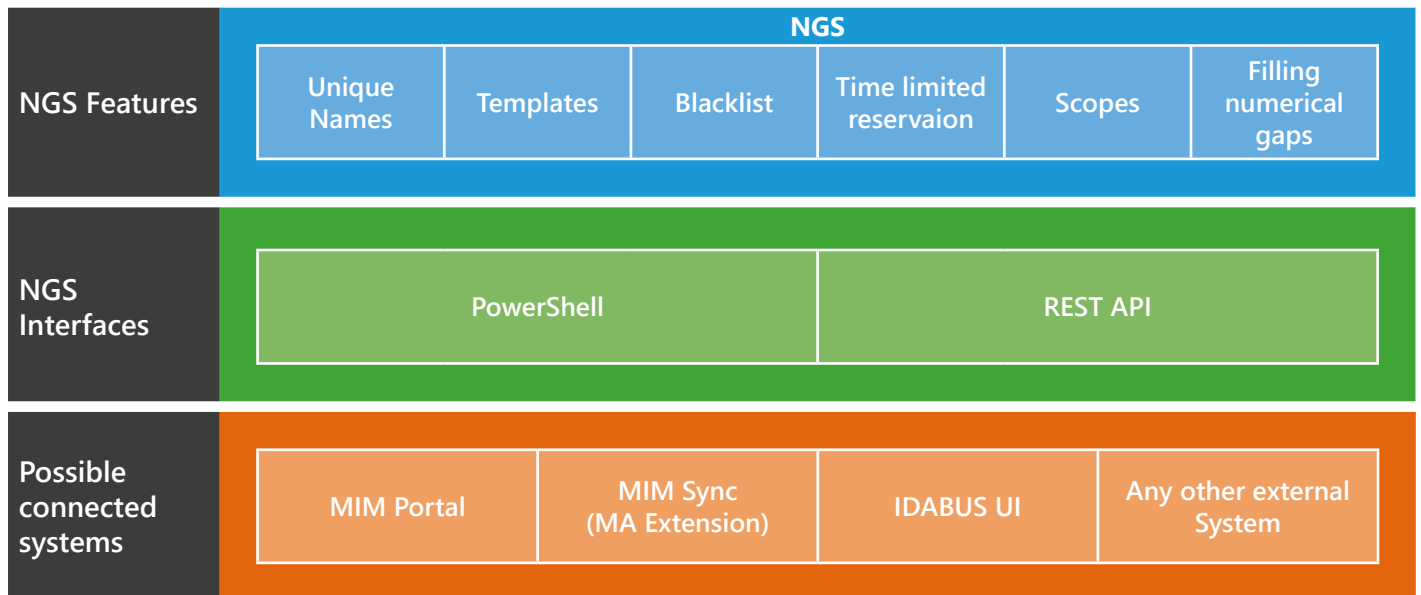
NGS Features

NGS

Unique Names

Templates

Blacklist

Time limited reservaion

Scopes

Filling numerical gaps

NGS Interfaces

PowerShell

REST API

Possible connected systems

MIM Portal

MIM Sync (MA Extension)

IDABUS UI

Any other external System